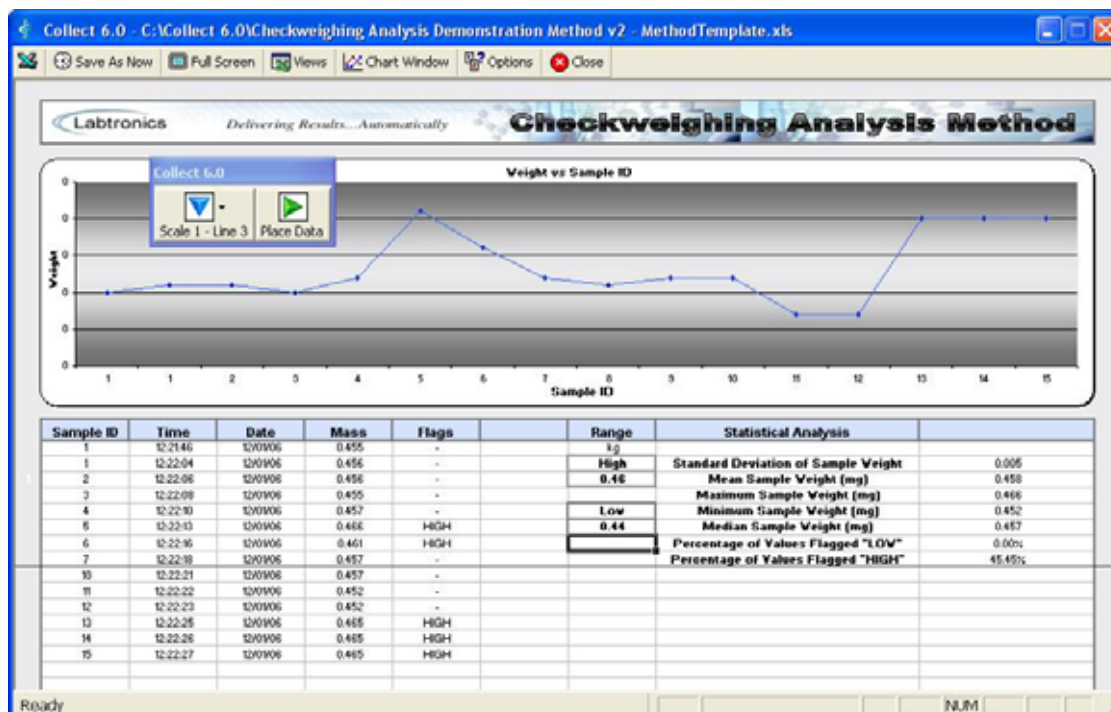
Collect 6.0 - C:\Collect 6.0\Checkweighing Analysis Demonstration Method v2 - MethodTemplate.xls

Save As Now | Full Screen | Views | Chart Window | Options | Close

Labtronics Delivering Results...Automatically Checkweighing Analysis Method

Collect 6.0
Scale 1 - Line 3 | Place Data

Weight vs Sample ID

Weight
0
0
0
0
0
0

1 1 2 3 4 5 6 7 8 9 10 11 12 13 14 15
Sample ID

| Sample ID | Time | Date | Mass | Flags | | Range | Statistical Analysis | |
|---|---|---|---|---|---|---|---|---|
| 1 | 12:21:46 | 12/01/06 | 0.455 | - | | kg | | |
| 1 | 12:22:04 | 12/01/06 | 0.456 | - | | High | Standard Deviation of Sample Weight | 0.005 |
| 2 | 12:22:06 | 12/01/06 | 0.456 | - | | 0.46 | Mean Sample Weight (mg) | 0.458 |
| 3 | 12:22:08 | 12/01/06 | 0.455 | - | | | Maximum Sample Weight (mg) | 0.466 |
| 4 | 12:22:10 | 12/01/06 | 0.457 | - | | Low | Minimum Sample Weight (mg) | 0.452 |
| 5 | 12:22:13 | 12/01/06 | 0.466 | HIGH | | 0.44 | Median Sample Weight (mg) | 0.457 |
| 6 | 12:22:16 | 12/01/06 | 0.461 | HIGH | | | Percentage of Values Flagged "LOW" | 0.00% |
| 7 | 12:22:18 | 12/01/06 | 0.457 | - | | | Percentage of Values Flagged "HIGH" | 45.45% |
| 10 | 12:22:21 | 12/01/06 | 0.457 | - | | | | |
| 11 | 12:22:22 | 12/01/06 | 0.452 | - | | | | |
| 12 | 12:22:23 | 12/01/06 | 0.452 | - | | | | |
| 13 | 12:22:25 | 12/01/06 | 0.465 | HIGH | | | | |
| 14 | 12:22:26 | 12/01/06 | 0.465 | HIGH | | | | |
| 15 | 12:22:27 | 12/01/06 | 0.465 | HIGH | | | | |

Ready NUM